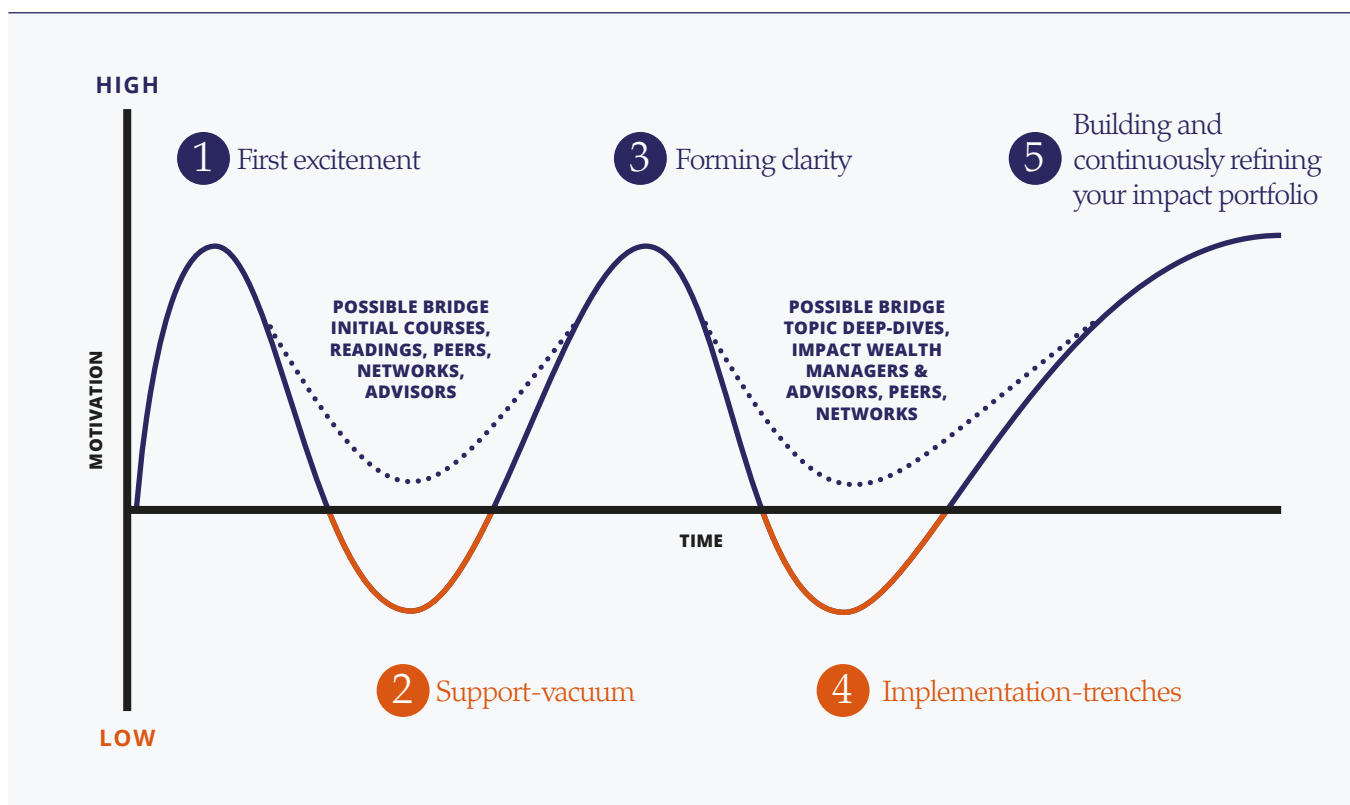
HIGH

1 First excitement

3 Forming clarity

5 Building and continuously refining your impact portfolio

POSSIBLE BRIDGE
INITIAL COURSES, READINGS, PEERS, NETWORKS, ADVISORS

POSSIBLE BRIDGE
TOPIC DEEP-DIVES, IMPACT WEALTH MANAGERS & ADVISORS, PEERS, NETWORKS

MOTIVATION

TIME

2 Support-vacuum

4 Implementation-trenches

LOW